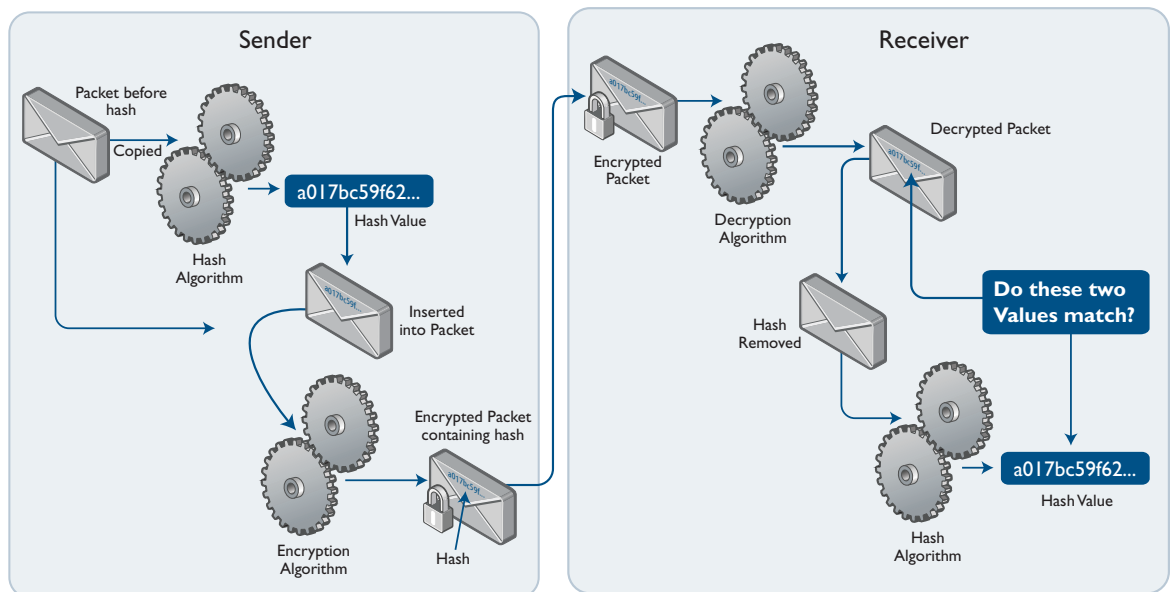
Sender

Packet before hash

Copied

a017bc59f62...

Hash Value

Hash Algorithm

a017bc59f...

Inserted into Packet

Encrypted Packet containing hash

a017bc59f...

Encryption Algorithm

Hash

Receiver

a017bc59f...

Encrypted Packet

Decryption Algorithm

Decrypted Packet

a017bc59f...

Do these two Values match?

Hash Removed

a017bc59f62...

Hash Value

Hash Algorithm